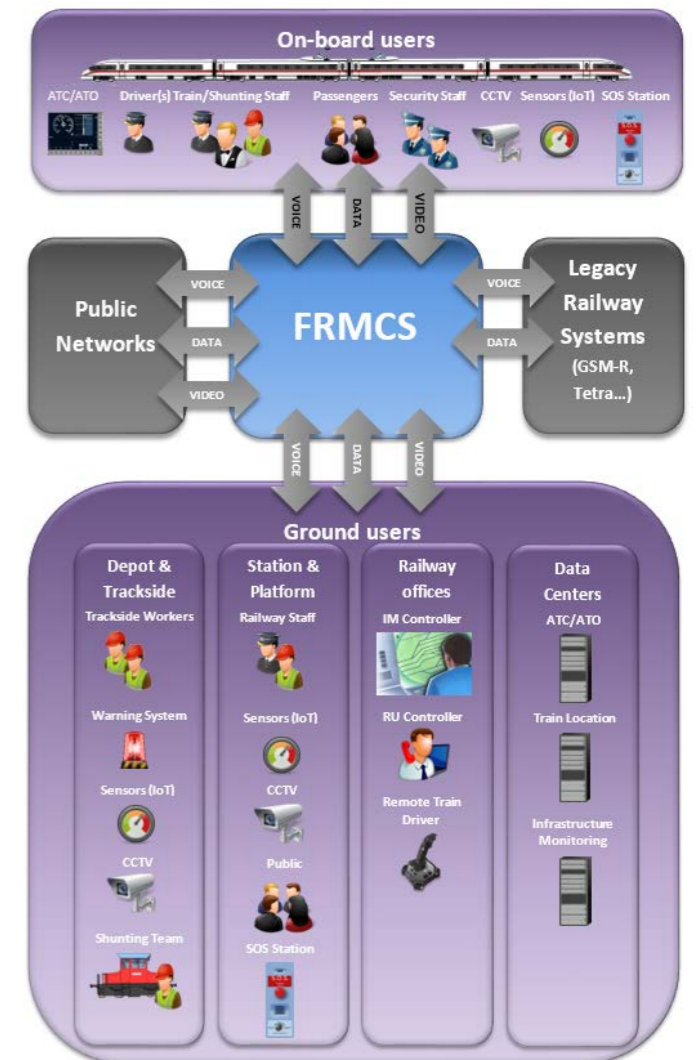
On-board users

ATC/ATO Driver(s) Train/Shunting Staff Passengers Security Staff CCTV Sensors (IoT) SOS Station

VOICE DATA VIDEO

Public Networks

VOICE
DATA
VIDEO

FRMCS

VOICE
DATA

Legacy Railway Systems (GSM-R, Tetra…)

VOICE DATA VIDEO

Ground users

Depot & Trackside
Trackside Workers
Warning System
Sensors (IoT)
CCTV
Shunting Team

Station & Platform
Railway Staff
Sensors (IoT)
CCTV
Public
SOS Station

Railway offices
IM Controller
RU Controller
Remote Train Driver

Data Centers
ATC/ATO
Train Location
Infrastructure Monitoring